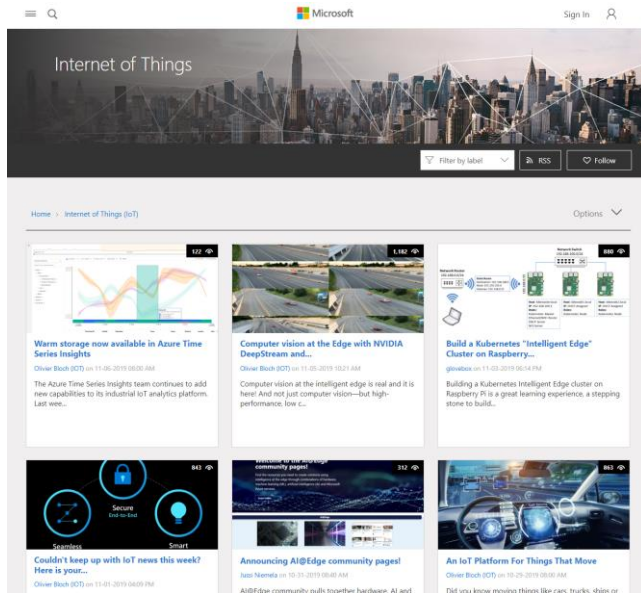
Microsoft

Sign in

Internet of Things

Filter by label

RSS

Follow

Home › Internet of Things (IoT)

Options

122

Warm storage now available in Azure Time Series Insights

Olivier Bloch (IOT) on 11-06-2019 08:00 AM

The Azure Time Series Insights team continues to add new capabilities to its industrial IoT analytics platform. Last wee...

1,182

Computer vision at the Edge with NVIDIA DeepStream and...

Olivier Bloch (IOT) on 11-05-2019 10:21 AM

Computer vision at the intelligent edge is real and it is here! And not just computer vision—but high-performance, low c...

880

Build a Kubernetes "Intelligent Edge" Cluster on Raspberry...

@lovebox on 11-02-2019 06:14 PM

Building a Kubernetes Intelligent Edge cluster on Raspberry Pi is a great learning experience, a stepping stone to build...

843

Secure

End-to-End

Seamless

Smart

Couldn't keep up with IoT news this week? Here is your...

Olivier Bloch (IOT) on 11-01-2019 04:09 PM

312

Welcome to the AI@Edge community pages!

Announcing AI@Edge community pages!

Jussi Niemela on 10-31-2019 08:40 AM

AI@Edge community pulls together hardware, AI and

863

An IoT Platform For Things That Move

Olivier Bloch (IOT) on 10-29-2019 08:31 AM

Did you know moving things like cars, trucks, ships or